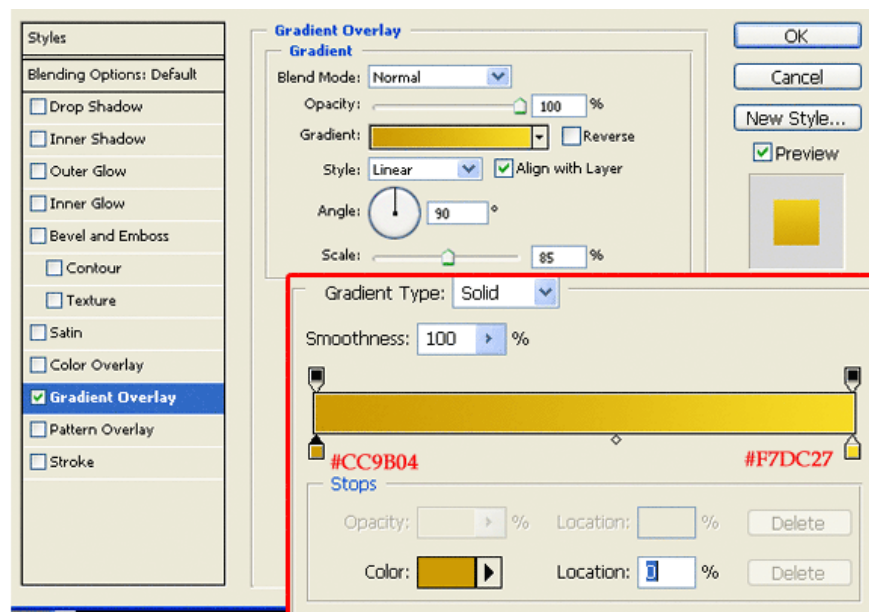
Styles
Blending Options: Default
Drop Shadow
Inner Shadow
Outer Glow
Inner Glow
Bevel and Emboss
Contour
Texture
Satin
Color Overlay
Gradient Overlay
Pattern Overlay
Stroke

Gradient Overlay
Gradient
Blend Mode: Normal
Opacity: 100 %
Gradient: Reverse
Style: Linear Align with Layer
Angle: 90 °
Scale: 85 %

OK
Cancel
New Style...
Preview

Gradient Type: Solid
Smoothness: 100 %
#CC9B04
#F7DC27
Stops
Opacity: % Location: % Delete
Color: Location: 0 % Delete